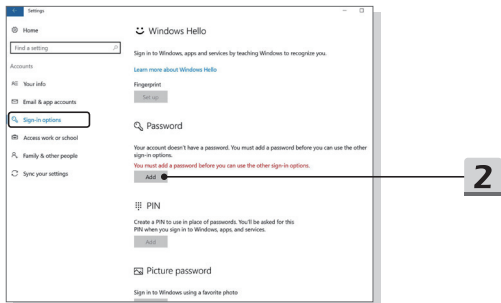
Settings

Home

Find a setting

Accounts

Your info

Email & app accounts

Sign-in options

Access work or school

Family & other people

Sync your settings

Windows Hello

Sign in to Windows, apps and services by teaching Windows to recognize you.

Learn more about Windows Hello

Fingerprint

Set up

Password

Your account doesn't have a password. You must add a password before you can use the other sign-in options.

You must add a password before you can use the other sign-in options.

Add

2

PIN

Create a PIN to use in place of passwords. You'll be asked for this PIN when you sign in to Windows, apps, and services.

Add

Picture password

Sign in to Windows using a favorite photo